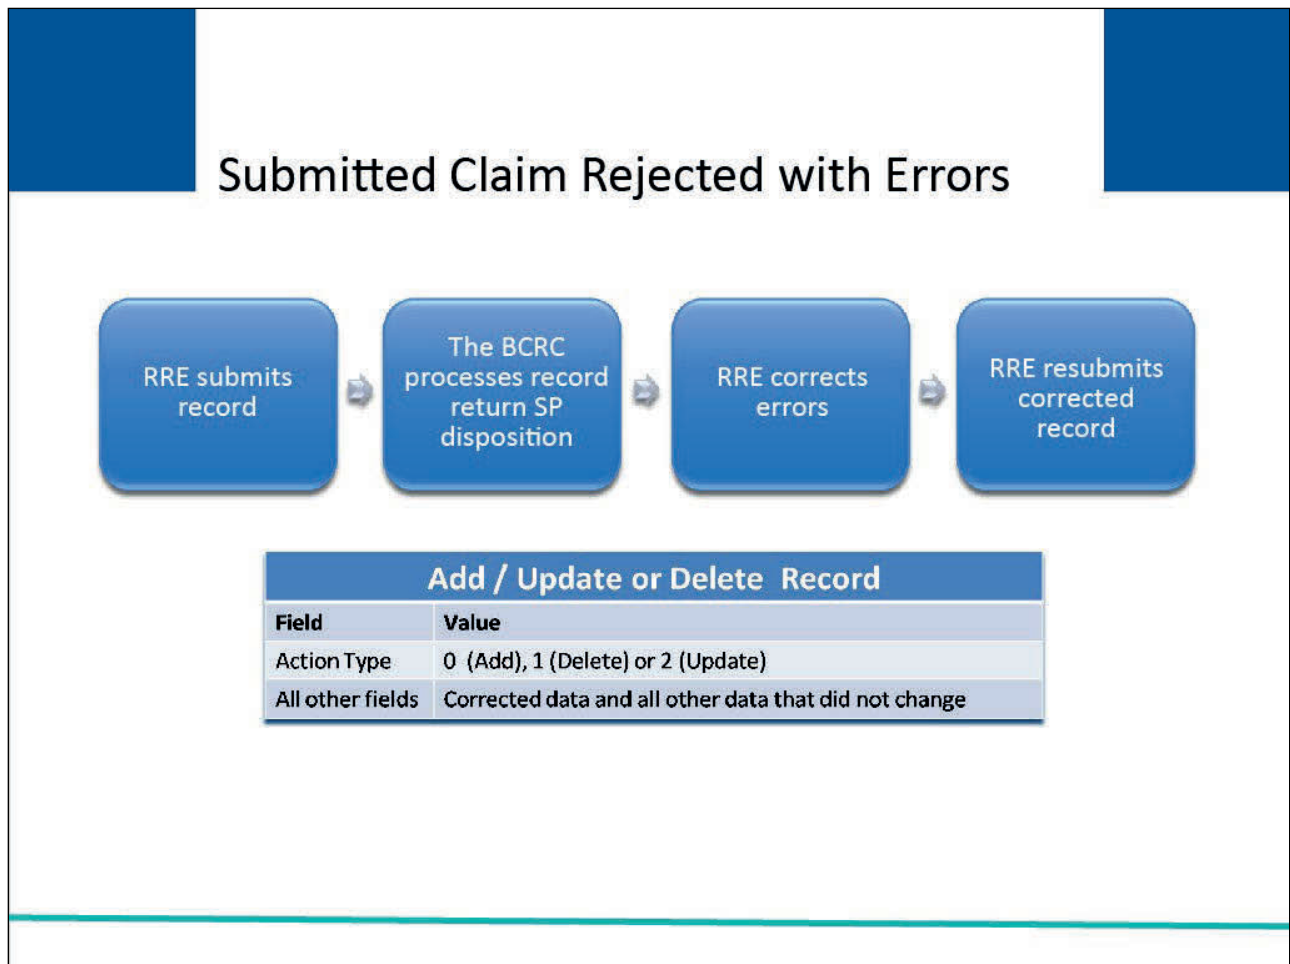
Submitted Claim Rejected with Errors

RRE submits record

The BCRC processes record return SP disposition

RRE corrects errors

RRE resubmits corrected record

Add / Update or Delete Record

| Field | Value |
|---|---|
| Action Type | 0 (Add), 1 (Delete) or 2 (Update) |
| All other fields | Corrected data and all other data that did not change |